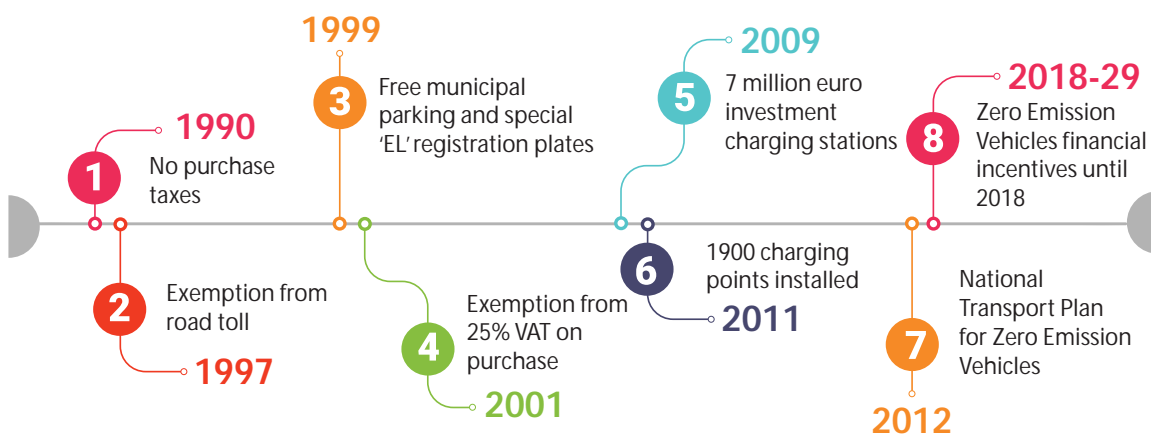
1
1990
No purchase taxes

2
Exemption from road toll
1997

1999
3
Free municipal parking and special 'EL' registration plates

4
Exemption from 25% VAT on purchase
2001

2009
5
7 million euro investment charging stations

6
1900 charging points installed
2011

7
National Transport Plan for Zero Emission Vehicles
2012

2018-29
8
Zero Emission Vehicles financial incentives until 2018